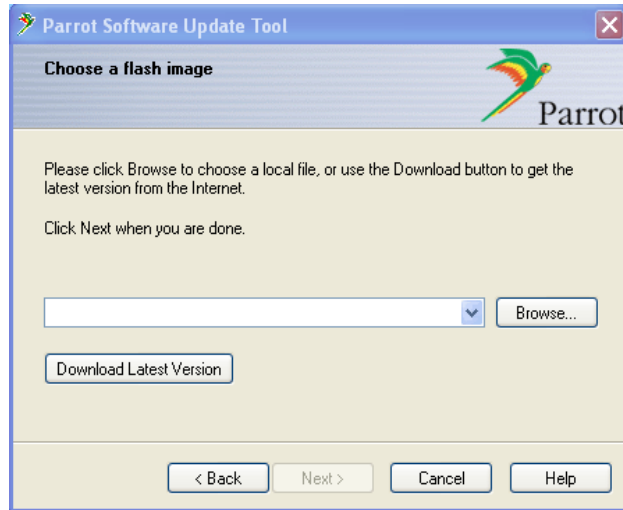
Parrot Software Update Tool

Choose a flash image

Parrot

Please click Browse to choose a local file, or use the Download button to get the latest version from the Internet.

Click Next when you are done.

Browse...

Download Latest Version

< Back

Next >

Cancel

Help